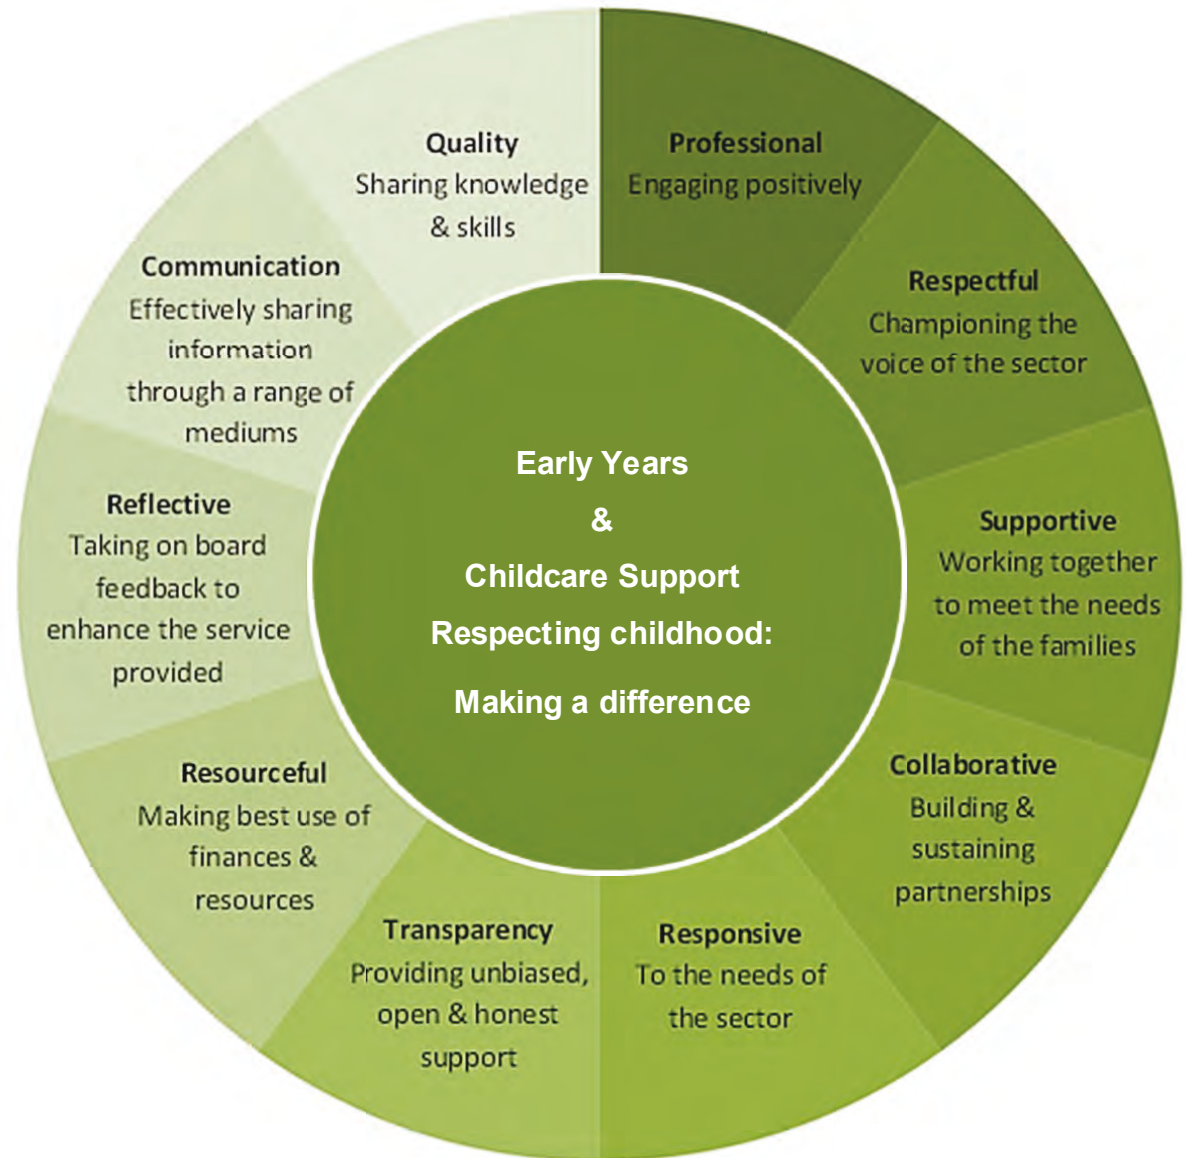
Early Years
&
Childcare Support
Respecting childhood:
Making a difference

Professional
Engaging positively

Respectful
Championing the voice of the sector

Supportive
Working together to meet the needs of the families

Collaborative
Building & sustaining partnerships

Responsive
To the needs of the sector

Transparency
Providing unbiased, open & honest support

Resourceful
Making best use of finances & resources

Reflective
Taking on board feedback to enhance the service provided

Communication
Effectively sharing information through a range of mediums

Quality
Sharing knowledge & skills